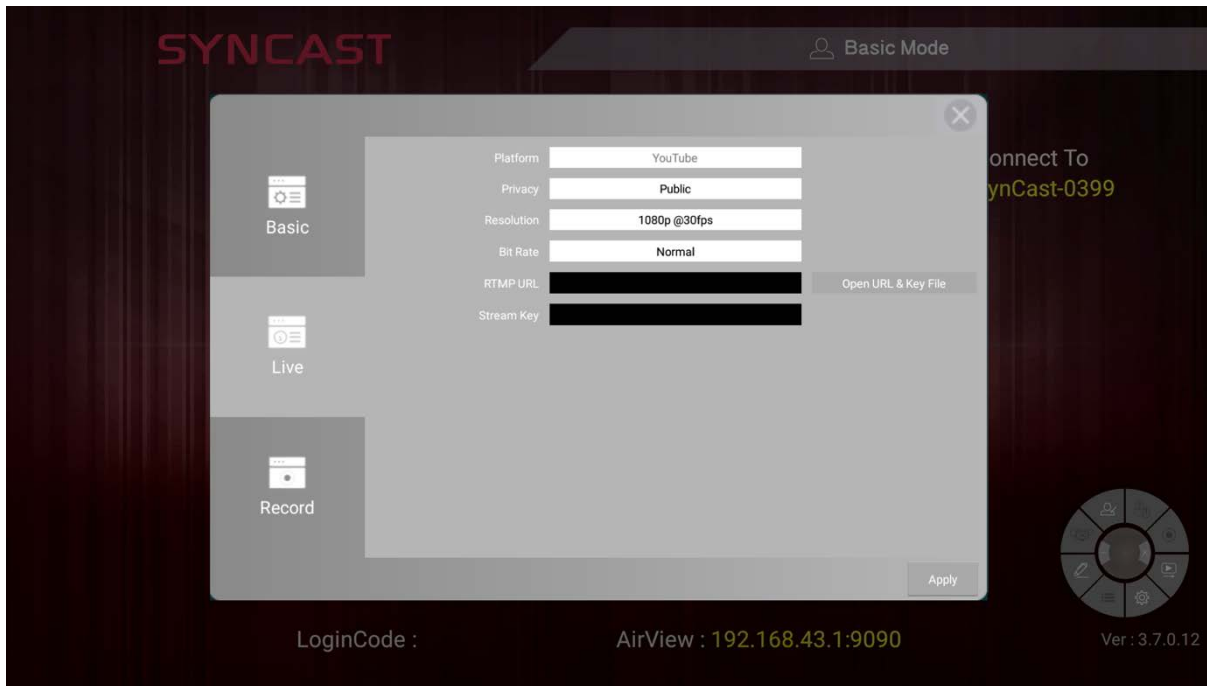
SYNCAST

Basic Mode

onnect To
ynCast-0399

Basic

Live

Record

Platform YouTube
Privacy Public
Resolution 1080p @30fps
Bit Rate Normal
RTMP URL
Open URL & Key File
Stream Key

Apply

LoginCode :

AirView : 192.168.43.1:9090

Ver : 3.7.0.12